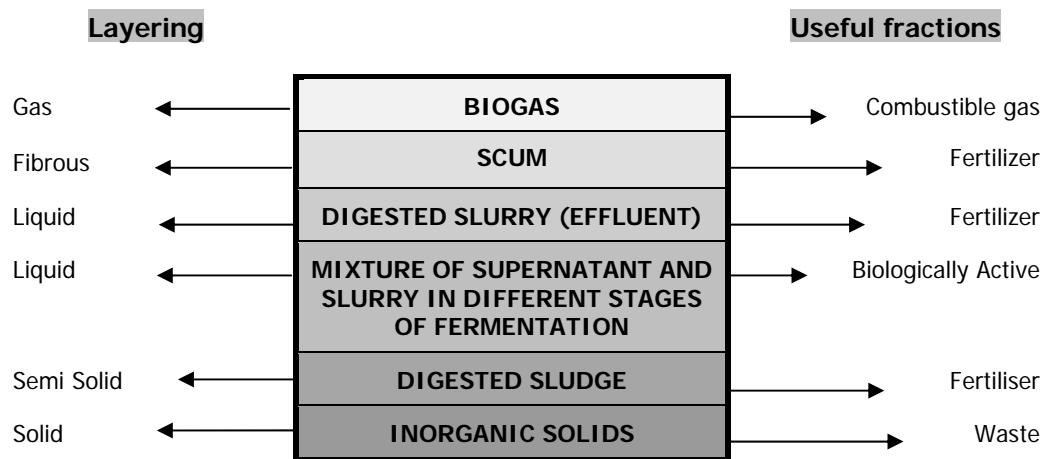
Layering

Useful fractions

| Layering | | Useful fractions |
|---|---|---|
| Gas | BIOGAS | Combustible gas |
| Fibrous | SCUM | Fertilizer |
| Liquid | DIGESTED SLURRY (EFFLUENT) | Fertilizer |
| Liquid | MIXTURE OF SUPERNATANT AND SLURRY IN DIFFERENT STAGES OF FERMENTATION | Biologically Active |
| Semi Solid | DIGESTED SLUDGE | Fertiliser |
| Solid | INORGANIC SOLIDS | Waste |